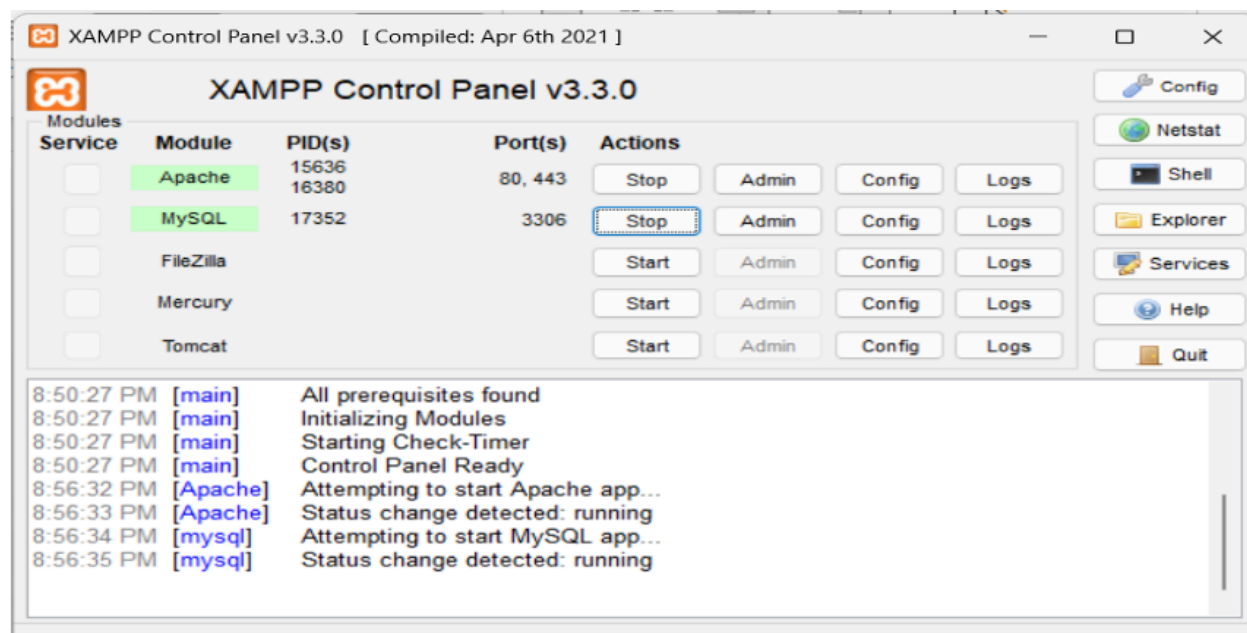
XAMPP Control Panel v3.3.0 [ Compiled: Apr 6th 2021 ]

XAMPP Control Panel v3.3.0

Modules

| Service | Module | PID(s) | Port(s) | Actions | | | |
|---|---|---|---|---|---|---|---|
| | Apache | 15636 16380 | 80, 443 | Stop | Admin | Config | Logs |
| | MySQL | 17352 | 3306 | Stop | Admin | Config | Logs |
| | FileZilla | | | Start | Admin | Config | Logs |
| | Mercury | | | Start | Admin | Config | Logs |
| | Tomcat | | | Start | Admin | Config | Logs |

Config
Netstat
Shell
Explorer
Services
Help
Quit

8:50:27 PM [main] All prerequisites found
8:50:27 PM [main] Initializing Modules
8:50:27 PM [main] Starting Check-Timer
8:50:27 PM [main] Control Panel Ready
8:56:32 PM [Apache] Attempting to start Apache app...
8:56:33 PM [Apache] Status change detected: running
8:56:34 PM [mysql] Attempting to start MySQL app...
8:56:35 PM [mysql] Status change detected: running